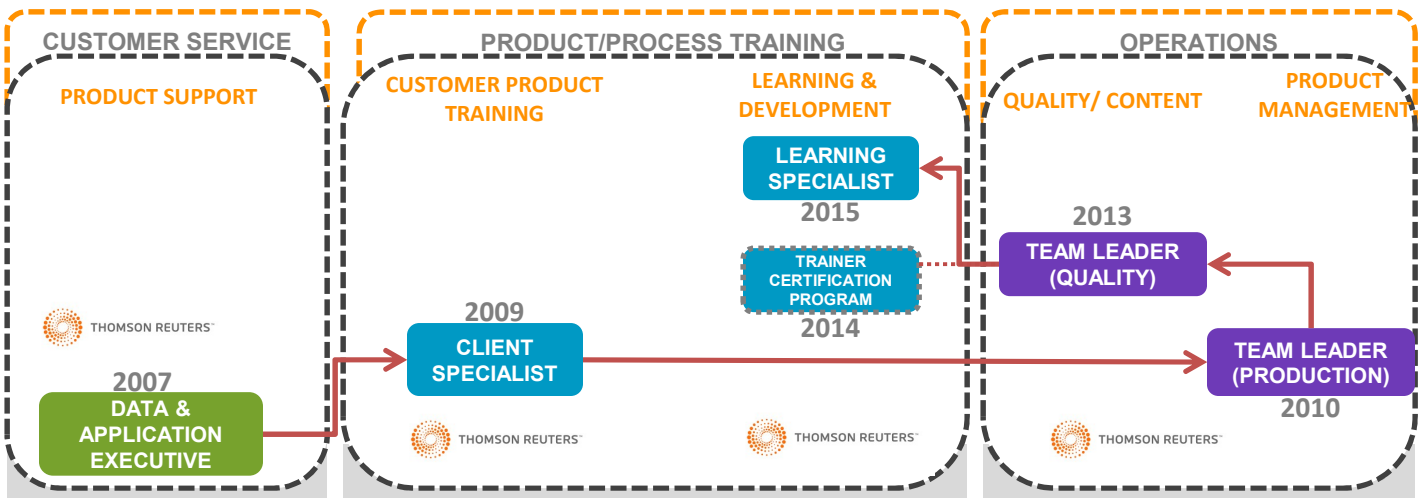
CUSTOMER SERVICE

PRODUCT SUPPORT

THOMSON REUTERS™

2007

DATA & APPLICATION EXECUTIVE

PRODUCT/PROCESS TRAINING

CUSTOMER PRODUCT TRAINING

LEARNING & DEVELOPMENT

LEARNING SPECIALIST

2015

TRAINER CERTIFICATION PROGRAM

2014

2009

CLIENT SPECIALIST

THOMSON REUTERS™

THOMSON REUTERS™

OPERATIONS

QUALITY/ CONTENT

PRODUCT MANAGEMENT

2013

TEAM LEADER (QUALITY)

TEAM LEADER (PRODUCTION)

2010

THOMSON REUTERS™